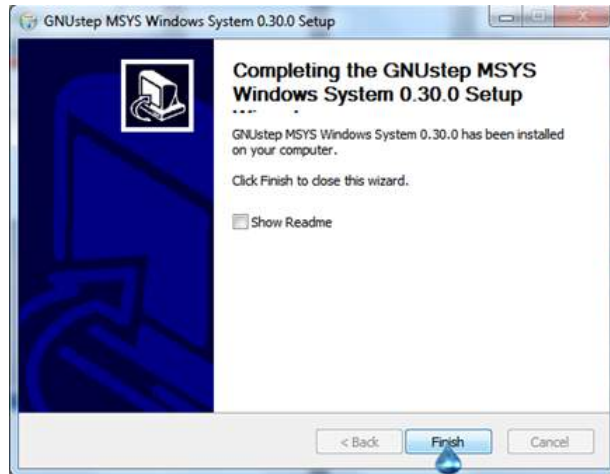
GNUstep MSYS Windows System 0.30.0 Setup

Completing the GNUstep MSYS Windows System 0.30.0 Setup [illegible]

GNUstep MSYS Windows System 0.30.0 has been installed on your computer.

Click Finish to close this wizard.

Show Readme

< Back

Finish

Cancel